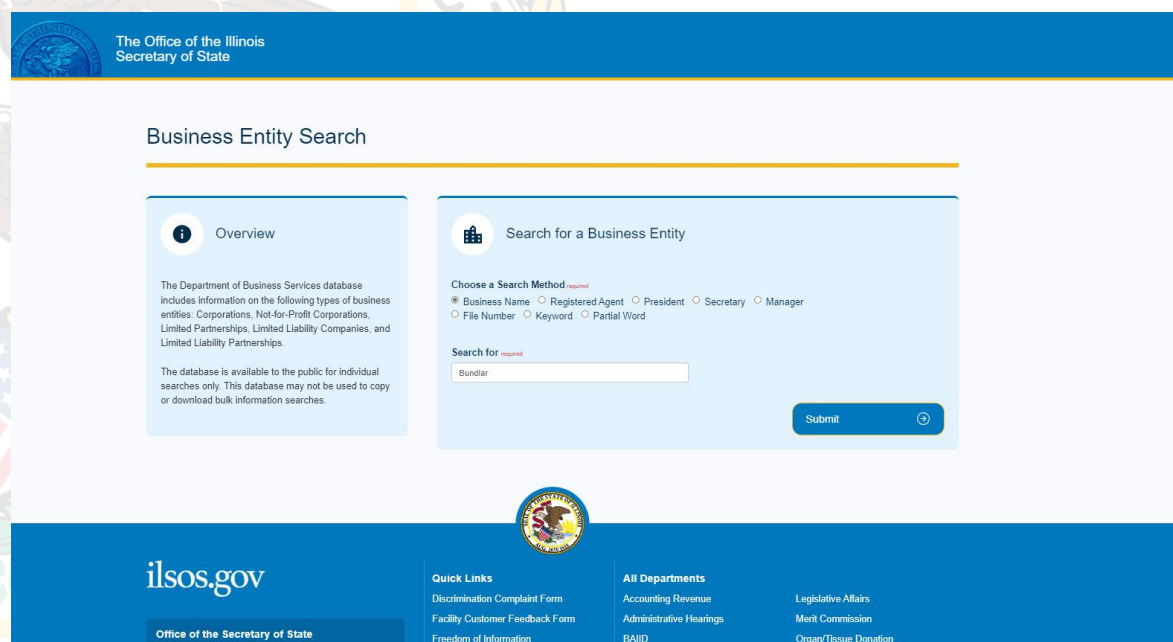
The Office of the Illinois Secretary of State

Business Entity Search

Overview

The Department of Business Services database includes information on the following types of business entities: Corporations, Not-for-Profit Corporations, Limited Partnerships, Limited Liability Companies, and Limited Liability Partnerships.

The database is available to the public for individual searches only. This database may not be used to copy or download bulk information searches.

Search for a Business Entity

Choose a Search Method required
Business Name Registered Agent President Secretary Manager File Number Keyword Partial Word

Search for required
Bundlar

Submit

ilsos.gov

Office of the Secretary of State

Quick Links
Discrimination Complaint Form
Facility Customer Feedback Form
Freedom of Information

All Departments
Accounting Revenue
Administrative Hearings
BAIID

Legislative Affairs
Merit Commission
Organ/Tissue Donation